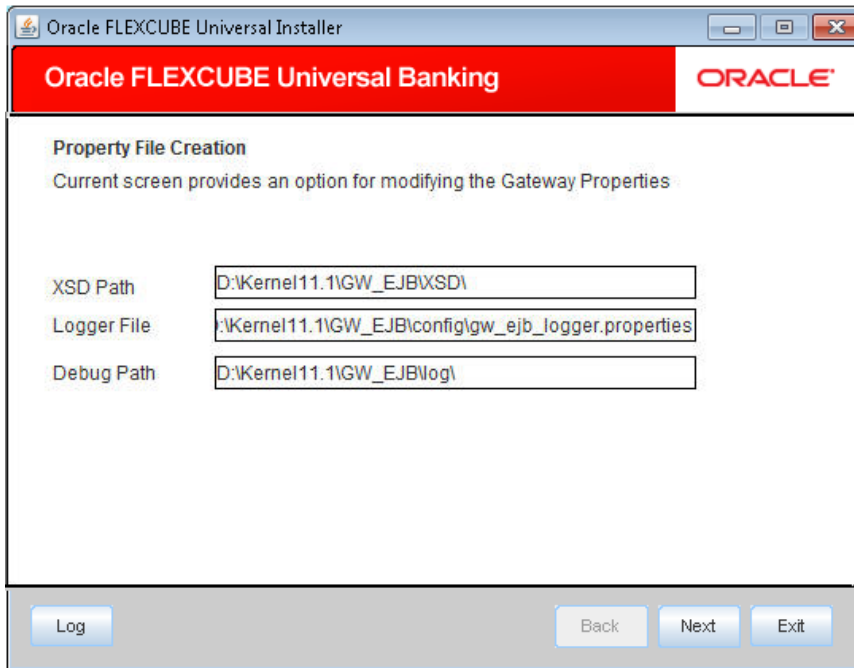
Oracle FLEXCUBE Universal Installer

Oracle FLEXCUBE Universal Banking

ORACLE

Property File Creation

Current screen provides an option for modifying the Gateway Properties

XSD Path D:\Kernel11.1\GW_EJB\XSD\

Logger File :\Kernel11.1\GW_EJB\config\gw_ejb_logger.properties

Debug Path D:\Kernel11.1\GW_EJB\log\

Log

Back

Next

Exit